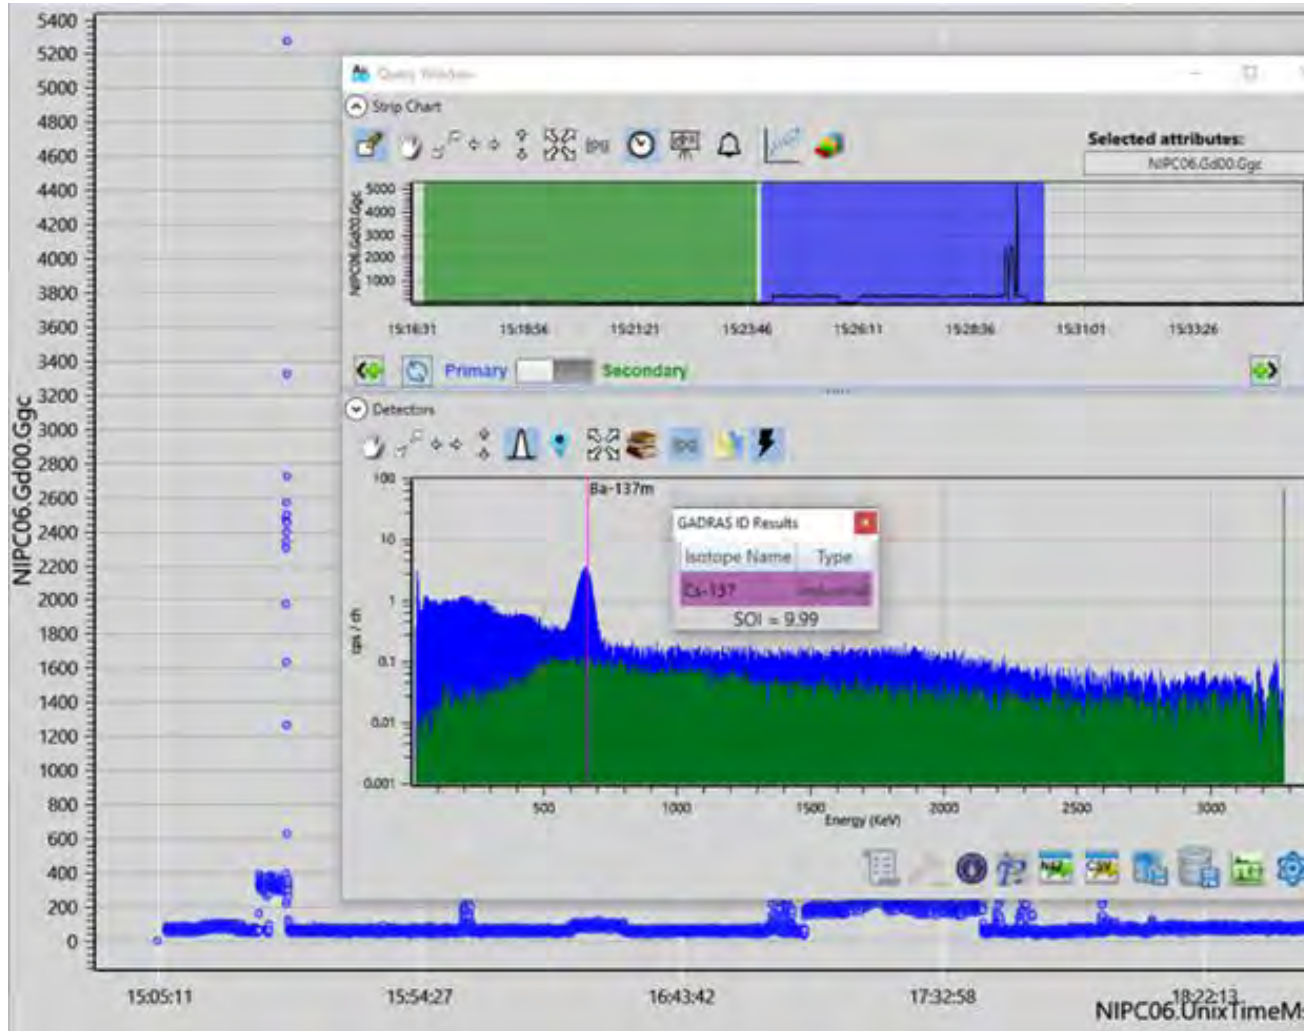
5400
5200
5000
4800
4600
4400
4200
4000
3800
3600
3400
3200
3000
2800
2600
2400
2200
2000
1800
1600
1400
1200
1000
800
600
400
200
0

NIPC06.Gd00.Ggc

15:05:11
15:54:27
16:43:42
17:32:58
18:22:13
NIPC06.UnixTimeM

Query Window

Strip Chart

Selected attributes:
NIPC06.Gd00.Ggc

NIPC06.Gd00.Ggc
5000
4000
3000
2000
1000

15:16:31
15:18:56
15:21:21
15:23:46
15:26:11
15:28:36
15:31:01
15:33:26

Primary
Secondary

Detectors

100
10
1
0.1
0.01
0.001

cps / ch

Ba-137m

GADRAS ID Results
| Isotope Name | Type |
|---|---|
| Cs-137 | Industrial |

SOI = 9.99

500
1000
1500
2000
2500
3000
Energy (KeV)